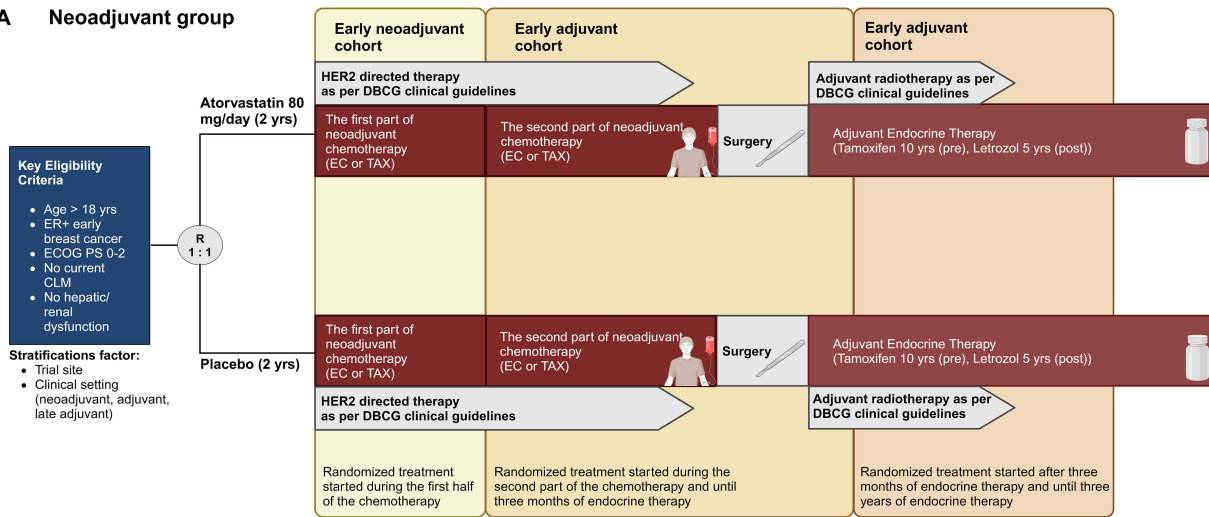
A Neoadjuvant group

Early neoadjuvant cohort

Early adjuvant cohort

Early adjuvant cohort

HER2 directed therapy as per DBCG clinical guidelines

Adjuvant radiotherapy as per DBCG clinical guidelines

Atorvastatin 80 mg/day (2 yrs)

Key Eligibility Criteria

• Age > 18 yrs
• ER+ early breast cancer
• ECOG PS 0-2
• No current CLM
• No hepatic/ renal dysfunction

Stratifications factor:
• Trial site
• Clinical setting (neoadjuvant, adjuvant, late adjuvant)

R
1 : 1

The first part of neoadjuvant chemotherapy (EC or TAX)

The second part of neoadjuvant chemotherapy (EC or TAX)

Surgery

Adjuvant Endocrine Therapy (Tamoxifen 10 yrs (pre), Letrozol 5 yrs (post))

Placebo (2 yrs)

The first part of neoadjuvant chemotherapy (EC or TAX)

The second part of neoadjuvant chemotherapy (EC or TAX)

Surgery

Adjuvant Endocrine Therapy (Tamoxifen 10 yrs (pre), Letrozol 5 yrs (post))

HER2 directed therapy as per DBCG clinical guidelines

Adjuvant radiotherapy as per DBCG clinical guidelines

Randomized treatment started during the first half of the chemotherapy

Randomized treatment started during the second part of the chemotherapy and until three months of endocrine therapy

Randomized treatment started after three months of endocrine therapy and until three years of endocrine therapy